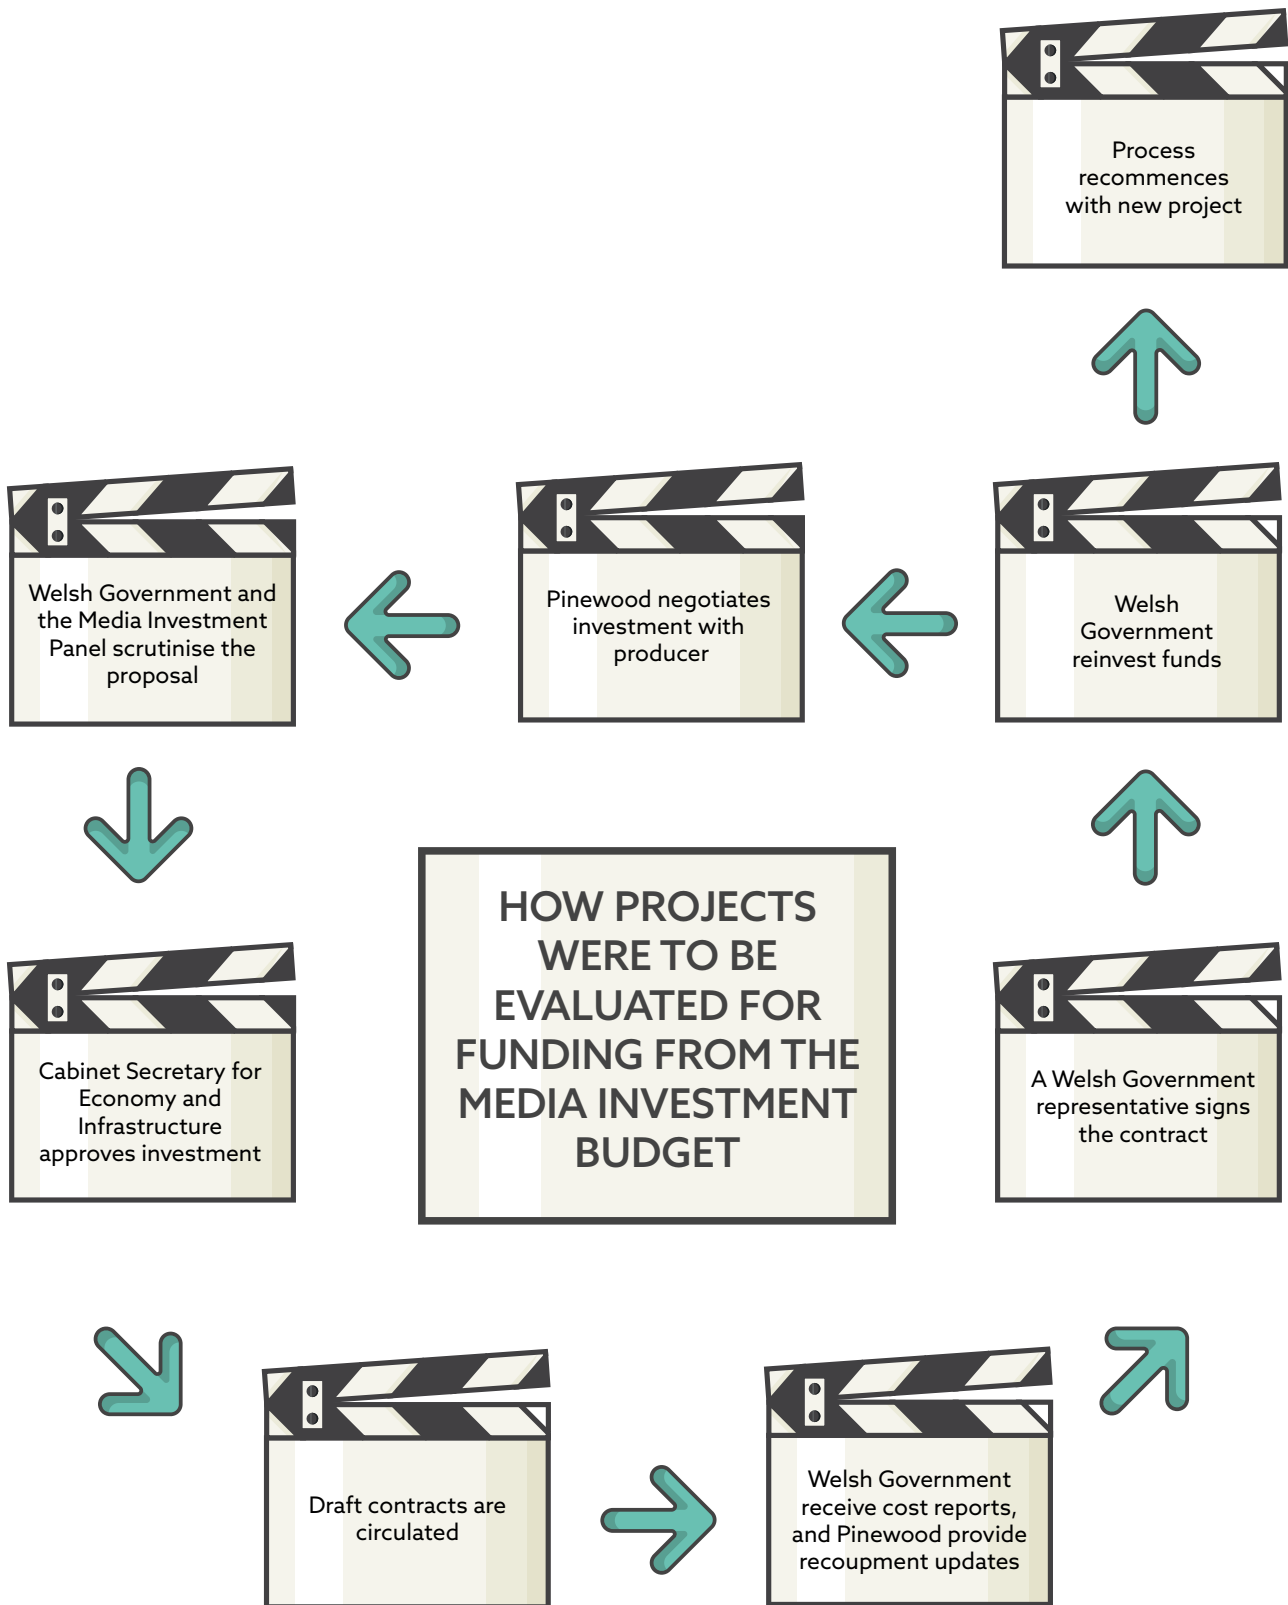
Process recommences with new project

Welsh Government and the Media Investment Panel scrutinise the proposal

Pinewood negotiates investment with producer

Welsh Government reinvest funds

HOW PROJECTS WERE TO BE EVALUATED FOR FUNDING FROM THE MEDIA INVESTMENT BUDGET

Cabinet Secretary for Economy and Infrastructure approves investment

A Welsh Government representative signs the contract

Draft contracts are circulated

Welsh Government receive cost reports, and Pinewood provide recoupment updates